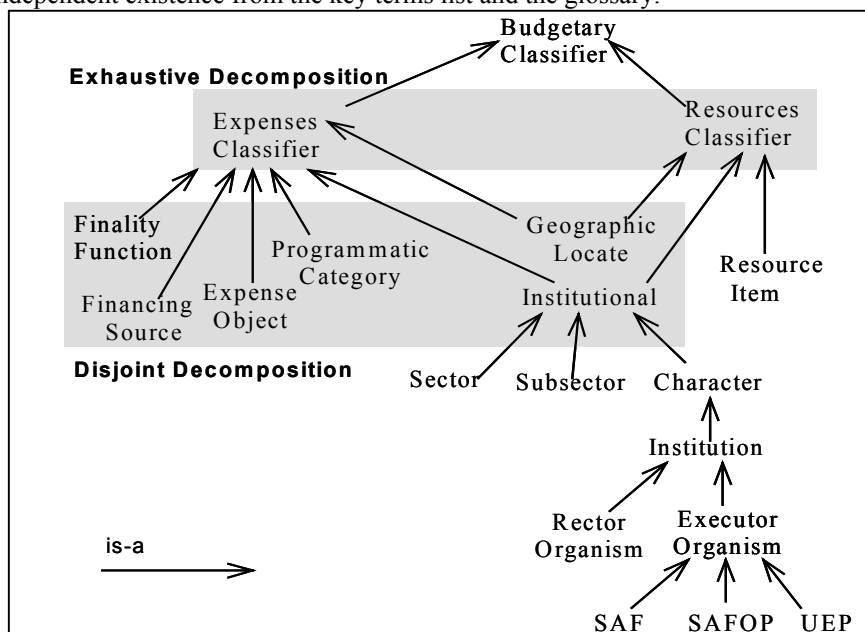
independent existence from the key terms list and the glossary.

Budgetary Classifier

Exhaustive Decomposition

Expenses Classifier

Resources Classifier

Finality Function

Programmatic Category

Geographic Locate

Resource Item

Financing Source

Expense Object

Institutional

Disjoint Decomposition

Sector

Subsector

Character

Institution

Rector Organism

Executor Organism

is-a

SAF

SAFOP

UEP